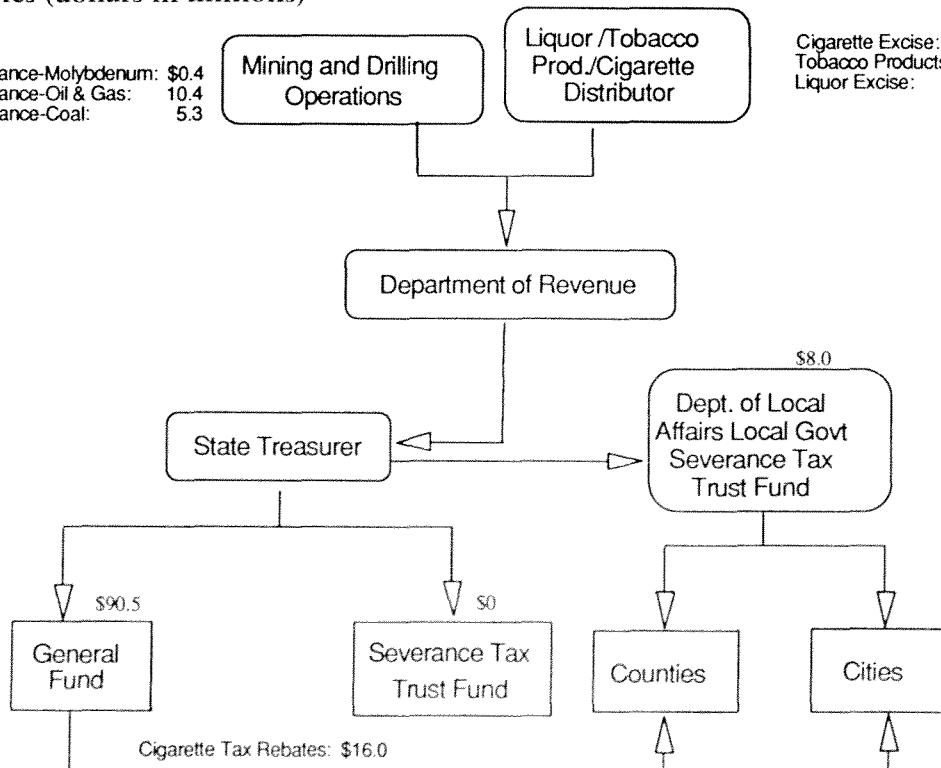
es (dollars in millions)

ance-Molybdenum: $0.4
ance-Oil & Gas: 10.4
ance-Coal: 5.3

Mining and Drilling Operations

Liquor /Tobacco Prod./Cigarette Distributor

Cigarette Excise:
Tobacco Products
Liquor Excise:

Department of Revenue

$8.0

Dept. of Local Affairs Local Govt Severance Tax Trust Fund

State Treasurer

$90.5

General Fund

$0

Severance Tax Trust Fund

Counties

Cities

Cigarette Tax Rebates: $16.0